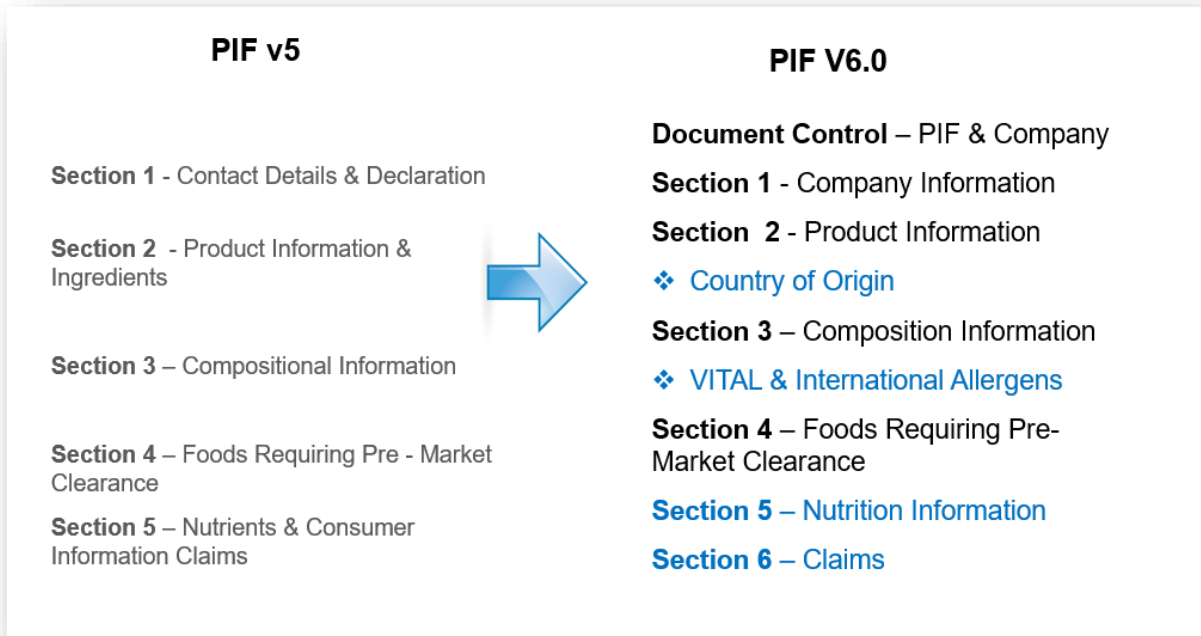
PIF v5

Section 1 - Contact Details & Declaration

Section 2 - Product Information & Ingredients

Section 3 – Compositional Information

Section 4 – Foods Requiring Pre - Market Clearance

Section 5 – Nutrients & Consumer Information Claims

PIF V6.0

Document Control – PIF & Company

Section 1 - Company Information

Section 2 - Product Information

❖ Country of Origin

Section 3 – Composition Information

❖ VITAL & International Allergens

Section 4 – Foods Requiring Pre-Market Clearance

Section 5 – Nutrition Information

Section 6 – Claims